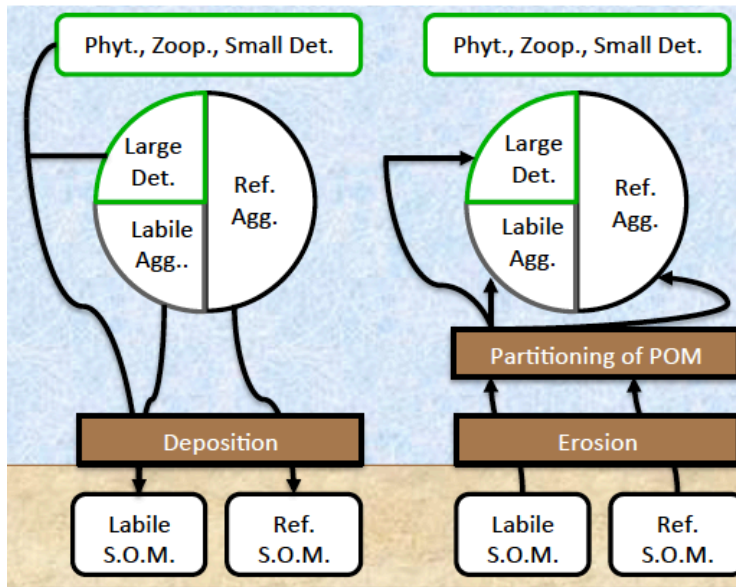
Phyt., Zoop., Small Det.

Large Det.

Ref. Agg.

Labile Agg..

Deposition

Labile S.O.M.

Ref. S.O.M.

Phyt., Zoop., Small Det.

Large Det.

Ref. Agg.

Labile Agg.

Partitioning of POM

Erosion

Labile S.O.M.

Ref. S.O.M.